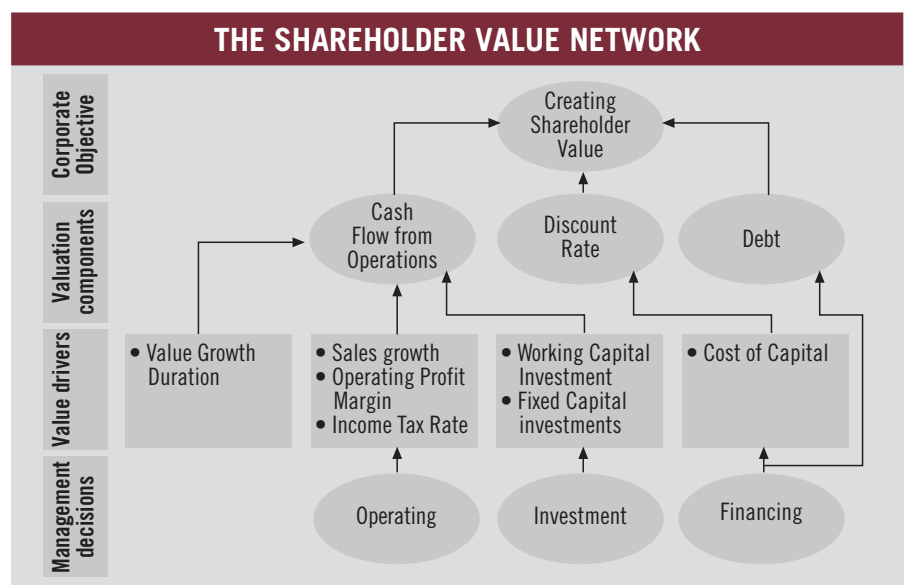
THE SHAREHOLDER VALUE NETWORK

Corporate Objective

Creating Shareholder Value

Valuation components

Cash Flow from Operations

Discount Rate

Debt

Value drivers

• Value Growth Duration

• Sales growth
• Operating Profit Margin
• Income Tax Rate

• Working Capital Investment
• Fixed Capital investments

• Cost of Capital

Management decisions

Operating

Investment

Financing